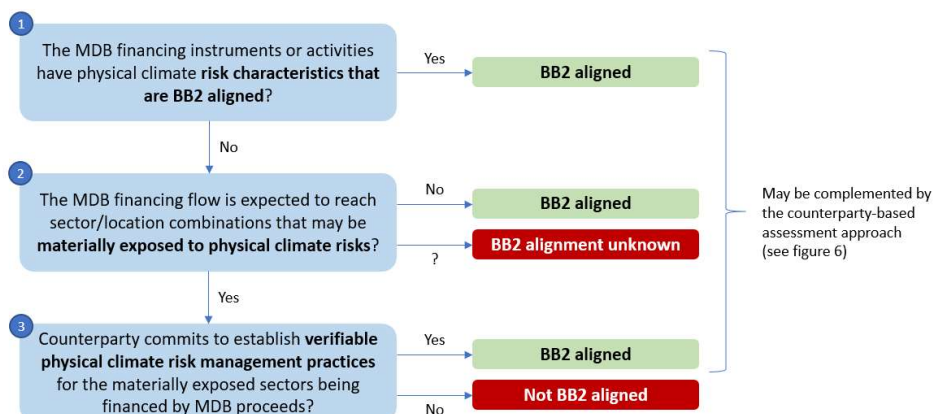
1

The MDB financing instruments or activities have physical climate **risk characteristics that are BB2 aligned**?

Yes

BB2 aligned

No

2

The MDB financing flow is expected to reach sector/location combinations that may be **materially exposed to physical climate risks**?

No

BB2 aligned

?

BB2 alignment unknown

May be complemented by the counterparty-based assessment approach (see figure 6)

Yes

3

Counterparty commits to establish **verifiable physical climate risk management practices** for the materially exposed sectors being financed by MDB proceeds?

Yes

BB2 aligned

No

Not BB2 aligned